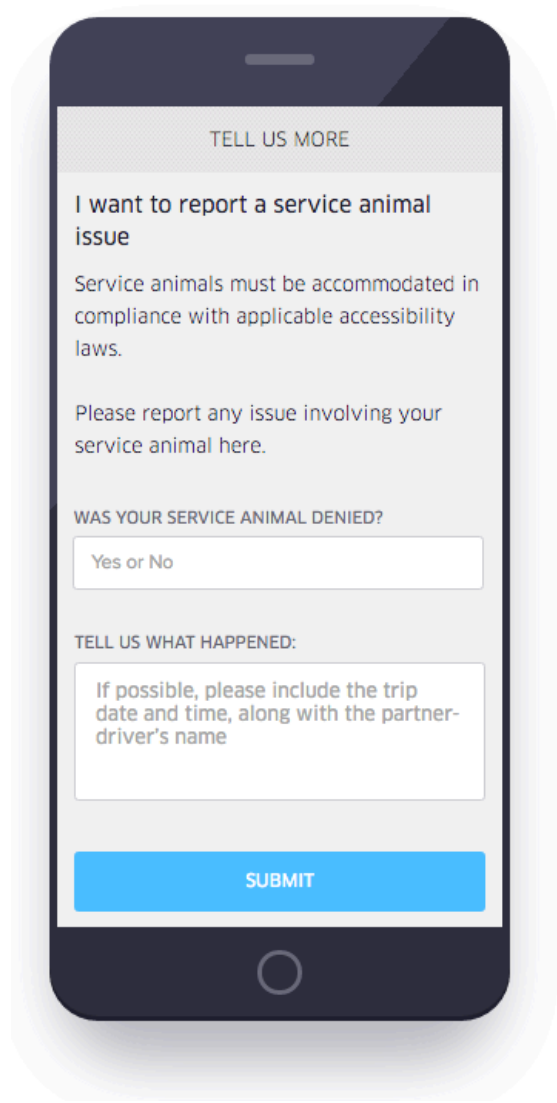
TELL US MORE

I want to report a service animal issue

Service animals must be accommodated in compliance with applicable accessibility laws.

Please report any issue involving your service animal here.

WAS YOUR SERVICE ANIMAL DENIED?

Yes or No

TELL US WHAT HAPPENED:

If possible, please include the trip date and time, along with the partner-driver's name

SUBMIT